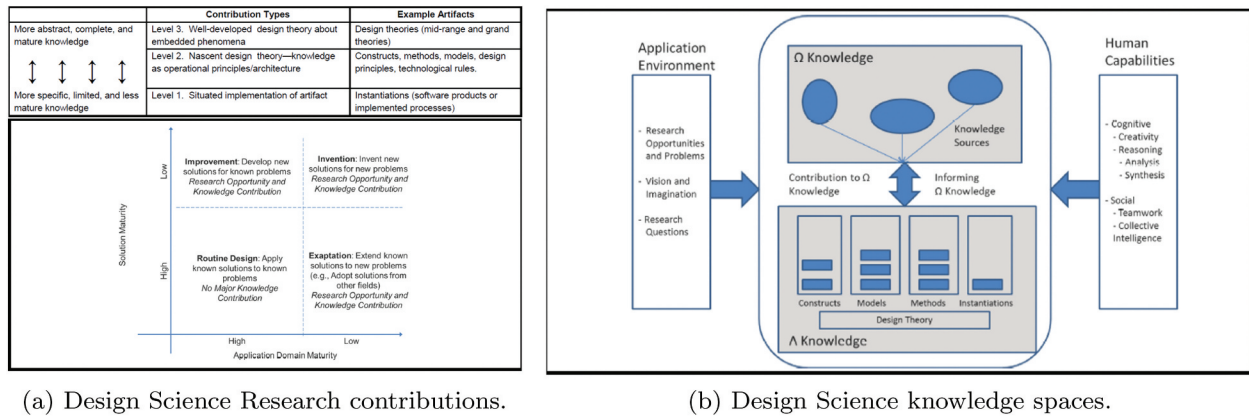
| | Contribution Types | Example Artifacts |
|---|---|---|
| More abstract, complete, and mature knowledge | Level 3. Well-developed design theory about embedded phenomena | Design theories (mid-range and grand theories) |
| ↕ ↕ ↕ ↕ | Level 2. Nascent design theory—knowledge as operational principles/architecture | Constructs, methods, models, design principles, technological rules. |
| More specific, limited, and less mature knowledge | Level 1. Situated implementation of artifact | Instantiations (software products or implemented processes) |

Improvement: Develop new solutions for known problems
Research Opportunity and Knowledge Contribution

Invention: Invent new solutions for new problems
Research Opportunity and Knowledge Contribution

Routine Design: Apply known solutions to known problems
No Major Knowledge Contribution

Exaptation: Extend known solutions to new problems (e.g., Adopt solutions from other fields)
Research Opportunity and Knowledge Contribution

Solution Maturity
Low
High

High
Low
Application Domain Maturity

(a) Design Science Research contributions.

Application Environment

- Research Opportunities and Problems
- Vision and Imagination
- Research Questions

Ω Knowledge

Knowledge Sources

Contribution to Ω Knowledge

Informing Ω Knowledge

Constructs
Models
Methods
Instantiations
Design Theory

Λ Knowledge

Human Capabilities

- Cognitive
- Creativity
- Reasoning
- Analysis
- Synthesis
- Social
- Teamwork
- Collective Intelligence

(b) Design Science knowledge spaces.